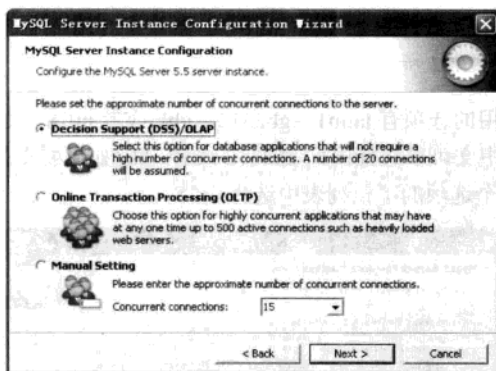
MySQL Server Instance Configuration Wizard

MySQL Server Instance Configuration

Configure the MySQL Server 5.5 server instance.

Please set the approximate number of concurrent connections to the server.

Decision Support (DSS)/OLAP

Select this option for database applications that will not require a high number of concurrent connections. A number of 20 connections will be assumed.

Online Transaction Processing (OLTP)

Choose this option for highly concurrent applications that may have at any one time up to 500 active connections such as heavily loaded web servers.

Manual Setting

Please enter the approximate number of concurrent connections.

Concurrent connections: 15

< Back Next > Cancel